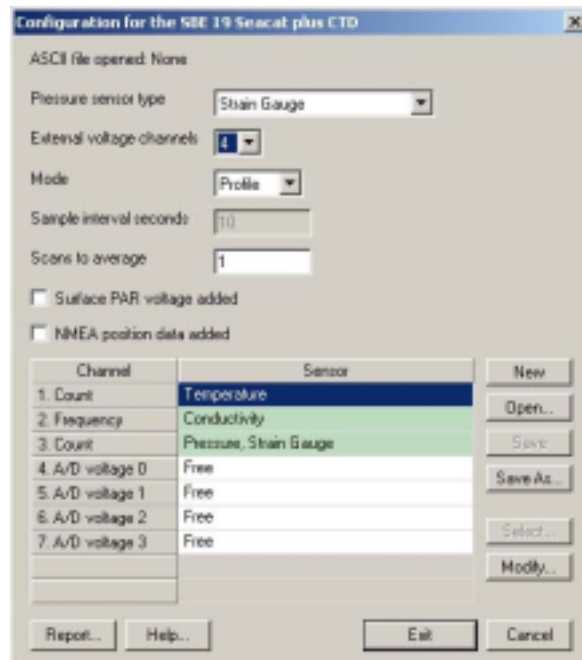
Configuration for the SBE 19 Seacat plus CTD

×

ASCII file opened: None

Pressure sensor type Strain Gauge

External voltage channels 4

Mode Profile

Sample interval seconds 10

Scans to average 1

Surface PAR voltage added

NMEA position data added

| Channel | Sensor |
|---|---|
| 1. Count | Temperature |
| 2. Frequency | Conductivity |
| 3. Count | Pressure, Strain Gauge |
| 4. A/D voltage 0 | Free |
| 5. A/D voltage 1 | Free |
| 6. A/D voltage 2 | Free |
| 7. A/D voltage 3 | Free |

New

Open...

Save

Save As...

Select...

Modify...

Report... Help... Exit Cancel